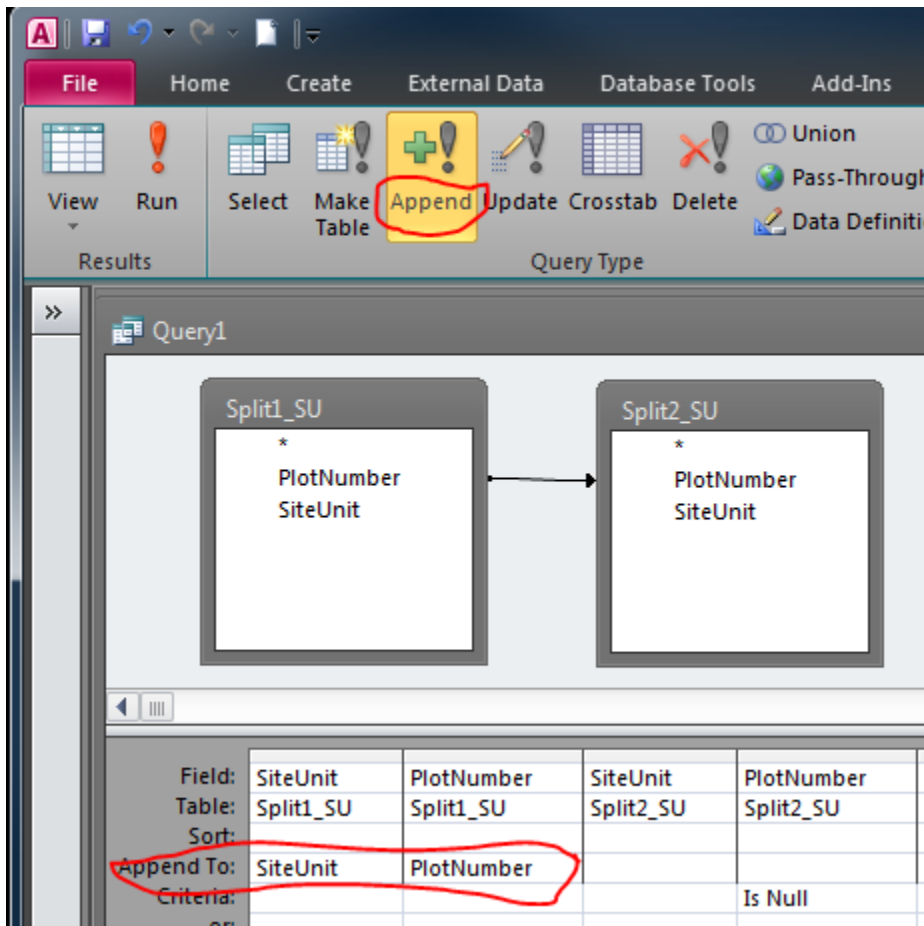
File Home Create External Data Database Tools Add-Ins

View Run
Results

Select Make Table Append Update Crosstab Delete
Union
Pass-Throug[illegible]
Data Definiti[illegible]
Query Type

»

Query1

Split1_SU
*
PlotNumber
SiteUnit

Split2_SU
*
PlotNumber
SiteUnit

| | | | | |
|---|---|---|---|---|
| Field: | SiteUnit | PlotNumber | SiteUnit | PlotNumber |
| Table: | Split1_SU | Split1_SU | Split2_SU | Split2_SU |
| Sort: | | | | |
| Append To: | SiteUnit | PlotNumber | | |
| Criteria: | | | | Is Null |
| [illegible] | | | | |